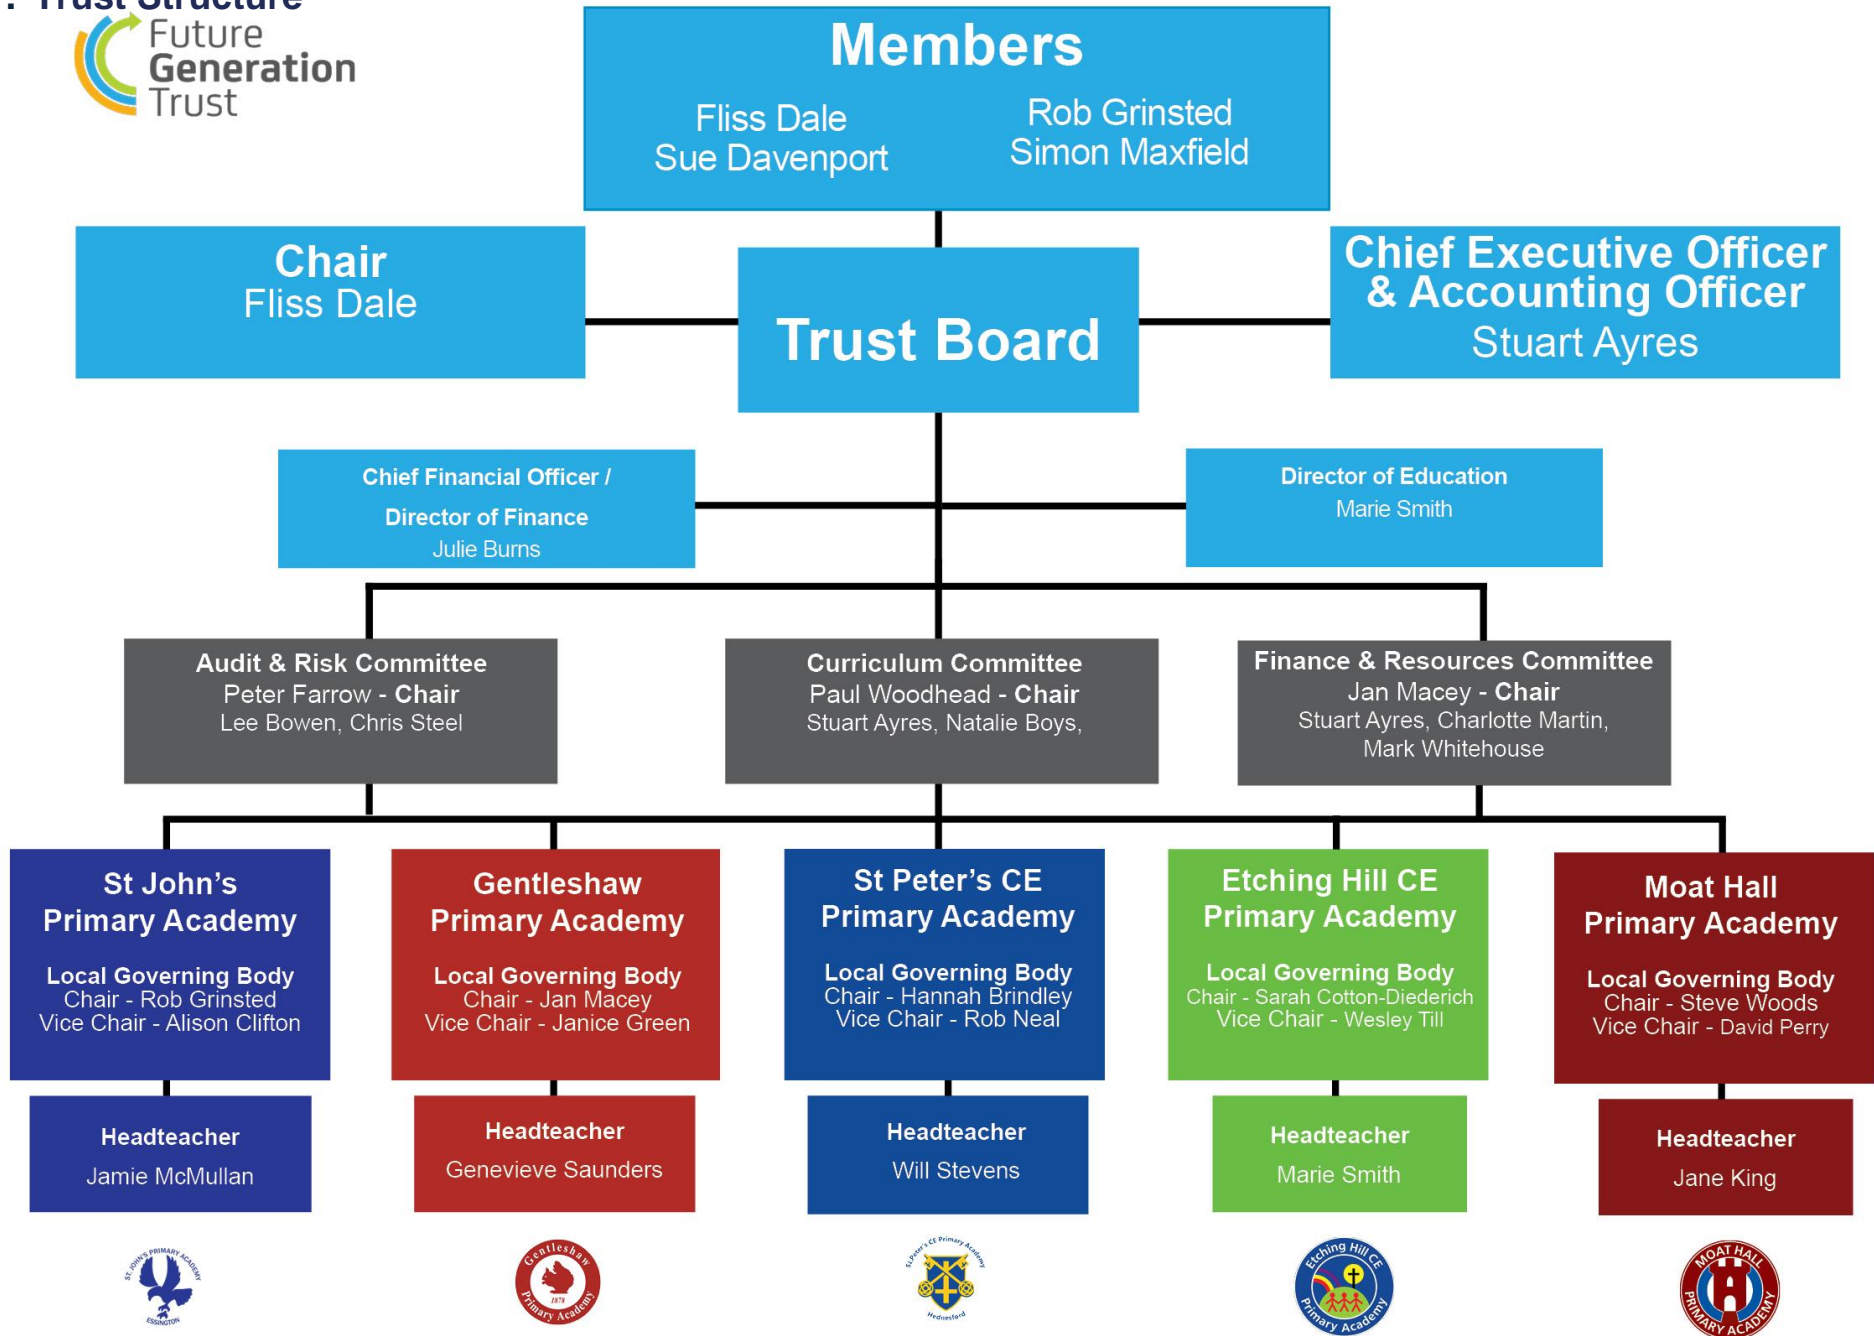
Future Generation Trust

Members

Fliss Dale
Sue Davenport

Rob Grinsted
Simon Maxfield

Chair
Fliss Dale

Trust Board

Chief Executive Officer & Accounting Officer
Stuart Ayres

Chief Financial Officer / Director of Finance
Julie Burns

Director of Education
Marie Smith

Audit & Risk Committee
Peter Farrow - Chair
Lee Bowen, Chris Steel

Curriculum Committee
Paul Woodhead - Chair
Stuart Ayres, Natalie Boys,

Finance & Resources Committee
Jan Macey - Chair
Stuart Ayres, Charlotte Martin, Mark Whitehouse

St John's Primary Academy
Local Governing Body
Chair - Rob Grinsted
Vice Chair - Alison Clifton

Gentleshaw Primary Academy
Local Governing Body
Chair - Jan Macey
Vice Chair - Janice Green

St Peter's CE Primary Academy
Local Governing Body
Chair - Hannah Brindley
Vice Chair - Rob Neal

Etching Hill CE Primary Academy
Local Governing Body
Chair - Sarah Cotton-Diederich
Vice Chair - Wesley Till

Moat Hall Primary Academy
Local Governing Body
Chair - Steve Woods
Vice Chair - David Perry

Headteacher
Jamie McMullan

Headteacher
Genevieve Saunders

Headteacher
Will Stevens

Headteacher
Marie Smith

Headteacher
Jane King

St John's Primary Academy Essington

Gentleshaw Primary Academy 1878

St Peter's CE Primary Academy Hednesford

Etching Hill CE Primary Academy

Moat Hall Primary Academy